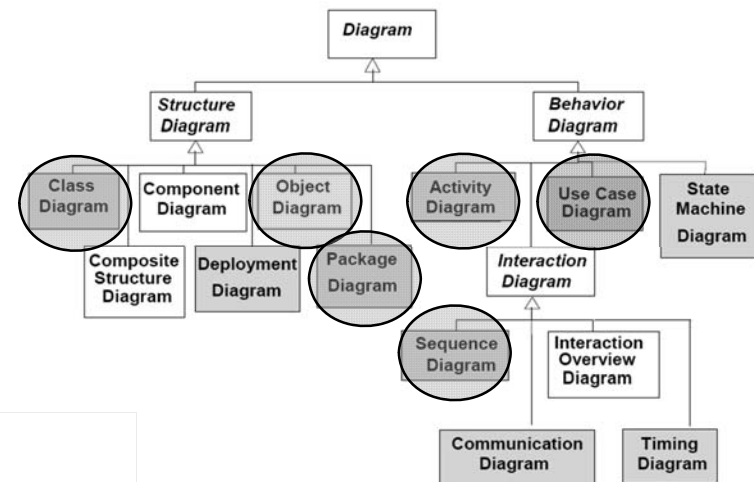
Diagram

Structure Diagram

Behavior Diagram

Class Diagram

Component Diagram

Object Diagram

Activity Diagram

Use Case Diagram

State Machine Diagram

Composite Structure Diagram

Deployment Diagram

Package Diagram

Interaction Diagram

Sequence Diagram

Interaction Overview Diagram

Communication Diagram

Timing Diagram